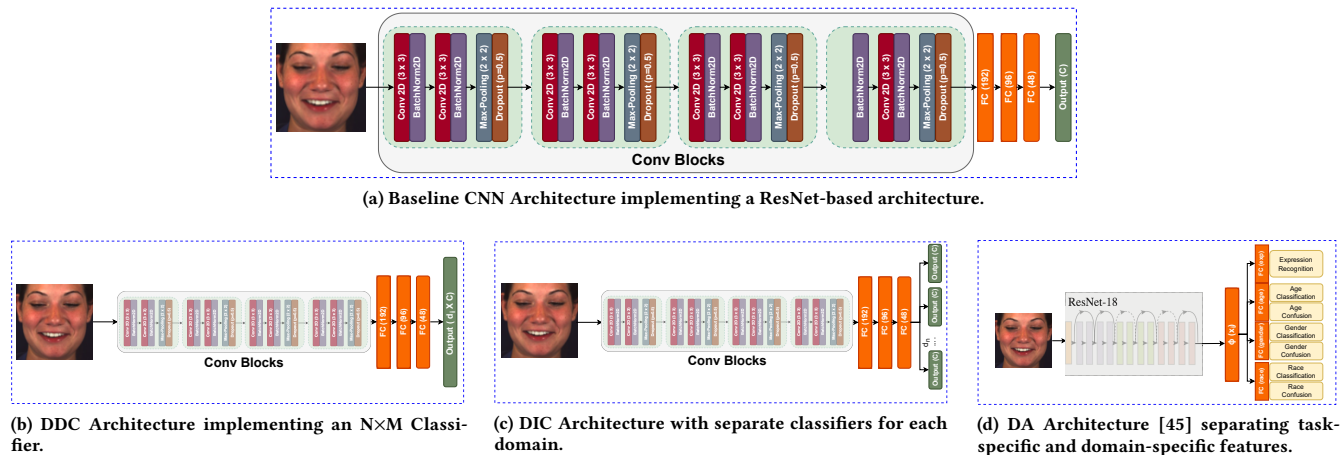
Conv 2D (3 x 3) BatchNorm2D Conv 2D (3 x 3) BatchNorm2D Max-Pooling (2 x 2) Dropout (p=0.5) Conv 2D (3 x 3) BatchNorm2D Conv 2D (3 x 3) BatchNorm2D Max-Pooling (2 x 2) Dropout (p=0.5) Conv 2D (3 x 3) BatchNorm2D Conv 2D (3 x 3) BatchNorm2D Max-Pooling (2 x 2) Dropout (p=0.5) BatchNorm2D Conv 2D (3 x 3) BatchNorm2D Max-Pooling (2 x 2) Dropout (p=0.5) FC (192) FC (96) FC (48) Output (C)

Conv Blocks

(a) Baseline CNN Architecture implementing a ResNet-based architecture.

FC (192) FC (96) FC (48) Output (d, X C)

Conv Blocks

(b) DDC Architecture implementing an N×M Classifier.

FC (192) FC (96) FC (48) Output (C) Output (C) $d_n$ Output (C)

Conv Blocks

(c) DIC Architecture with separate classifiers for each domain.

ResNet-18

φ (x)

FC (exp) Expression Recognition FC (age) Age Classification Age Confusion FC (gender) Gender Classification Gender Confusion FC (race) Race Classification Race Confusion

(d) DA Architecture [45] separating task-specific and domain-specific features.